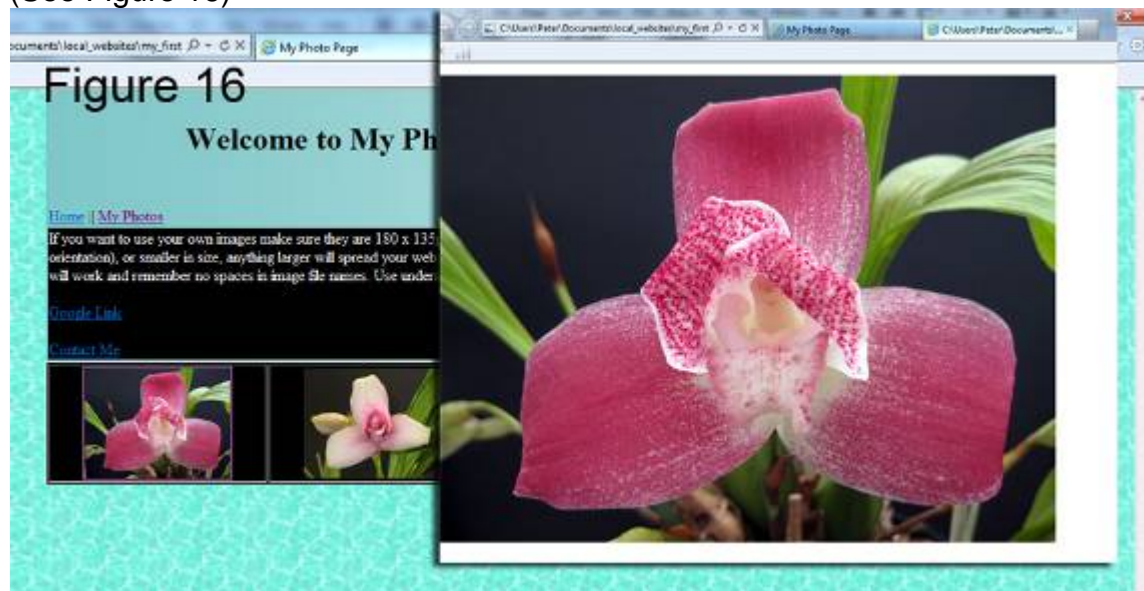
(See Figure 16)

ocuments\local_websites\my_first ρ ▾ C ✕ My Photo Page

C:\Users\Peter\Documents\local_websites\my_first ρ ▾ C ✕ My Photo Page C:\Users\Peter\Documents\l... ✕

Figure 16

Welcome to My Ph

Home || My Photos

If you want to use your own images make sure they are 180 x 135 orientation), or smaller in size, anything larger will spread your web will work and remember no spaces in image file names. Use under

Google Link

Contact Me